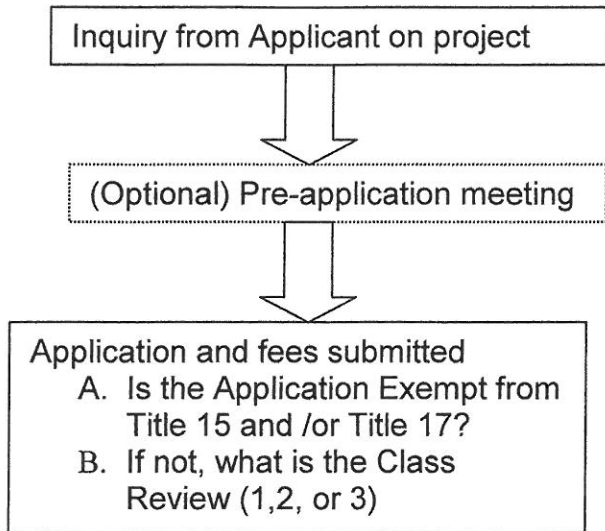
Inquiry from Applicant on project

(Optional) Pre-application meeting

Application and fees submitted
A. Is the Application Exempt from Title 15 and /or Title 17?
B. If not, what is the Class Review (1,2, or 3)